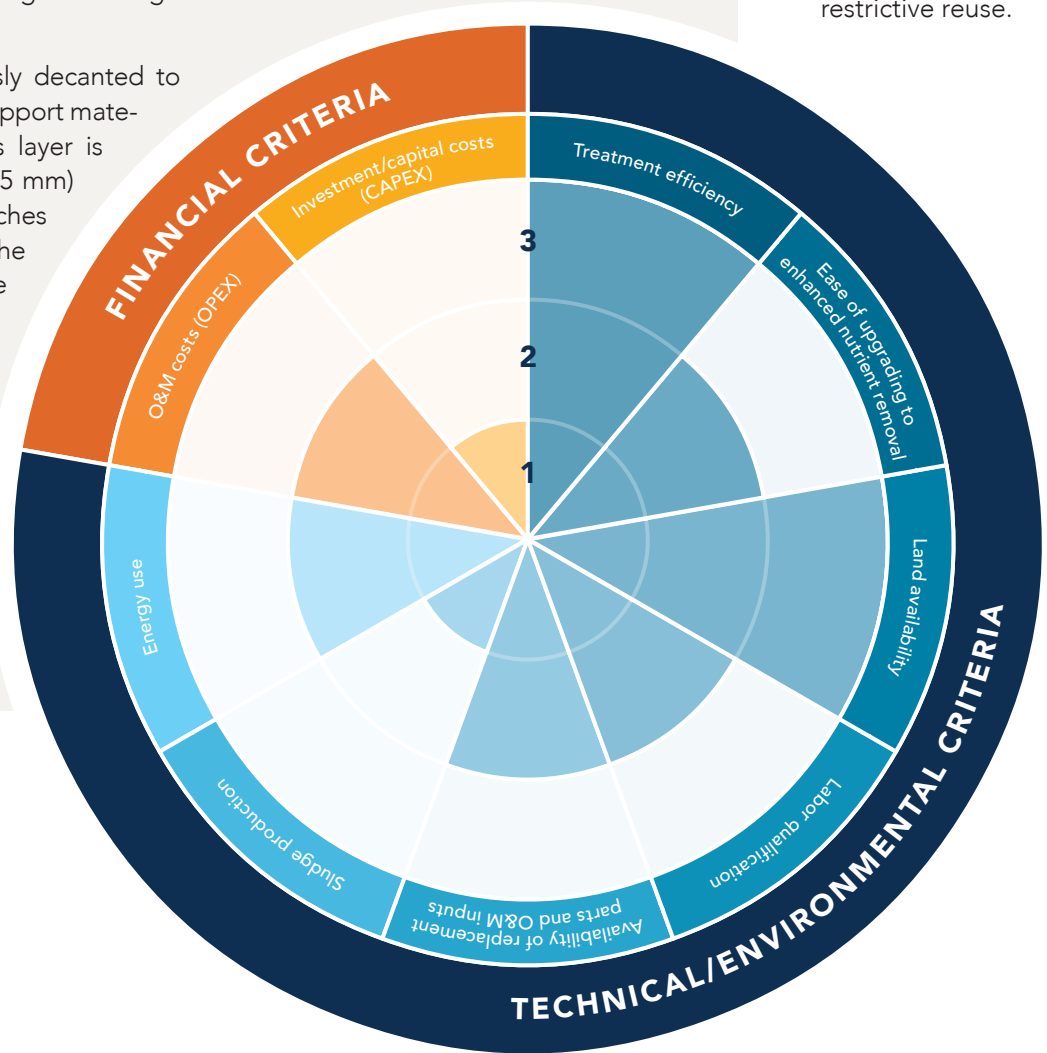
restrictive reuse.

sly decanted to
pport mate-
s layer is
5 mm)
ches
he
e

FINANCIAL CRITERIA

Investment/capital costs (CAPEX)

O&M costs (OPEX)

Treatment efficiency

Ease of upgrading to enhanced nutrient removal

Land availability

Labor qualification

Availability of replacement parts and O&M inputs

Sludge production

Energy use

3

2

1

TECHNICAL/ENVIRONMENTAL CRITERIA